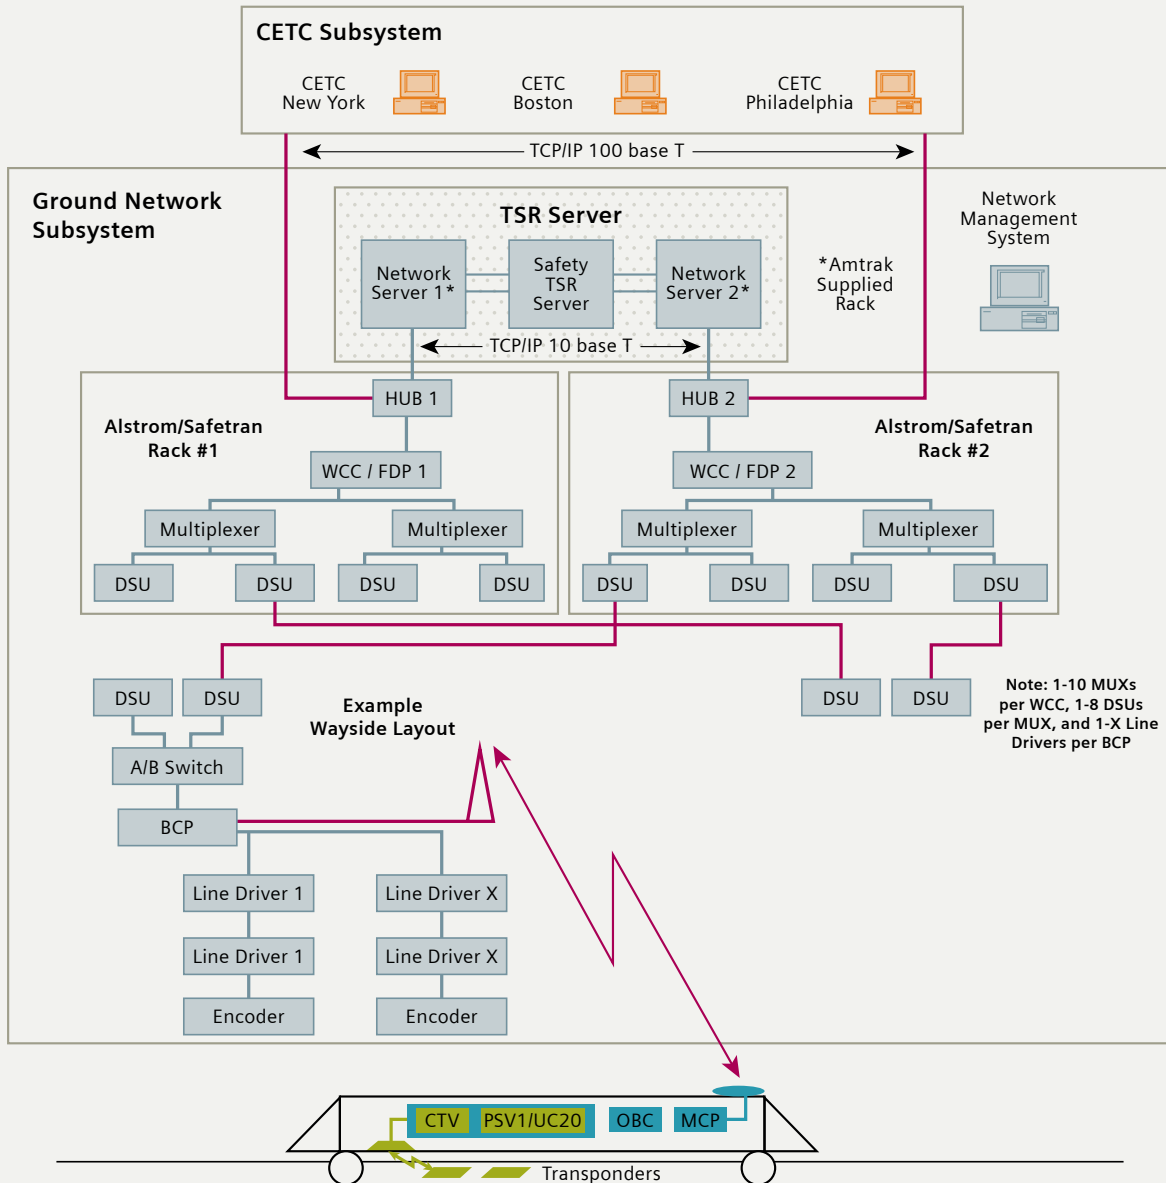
CETC Subsystem

CETC New York

CETC Boston

CETC Philadelphia

TCP/IP 100 base T

Ground Network Subsystem

TSR Server

Network Server 1*

Safety TSR Server

Network Server 2*

*Amtrak Supplied Rack

Network Management System

TCP/IP 10 base T

HUB 1

HUB 2

Alstrom/Safetran Rack #1

Alstrom/Safetran Rack #2

WCC / FDP 1

WCC / FDP 2

Multiplexer

Multiplexer

Multiplexer

Multiplexer

DSU

DSU

DSU

DSU

DSU

DSU

DSU

DSU

DSU

DSU

Example Wayside Layout

DSU

DSU

Note: 1-10 MUXs per WCC, 1-8 DSUs per MUX, and 1-X Line Drivers per BCP

A/B Switch

BCP

Line Driver 1

Line Driver X

Line Driver 1

Line Driver X

Encoder

Encoder

CTV

PSV1/UC20

OBC

MCP

Transponders